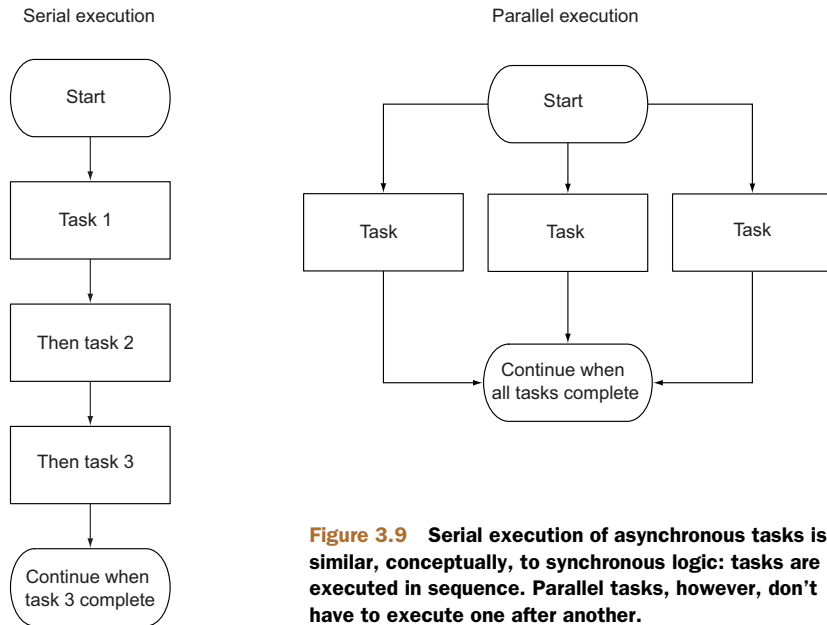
Serial execution

Start

Task 1

Then task 2

Then task 3

Continue when task 3 complete

Parallel execution

Start

Task

Task

Task

Continue when all tasks complete

Figure 3.9 Serial execution of asynchronous tasks is similar, conceptually, to synchronous logic: tasks are executed in sequence. Parallel tasks, however, don't have to execute one after another.